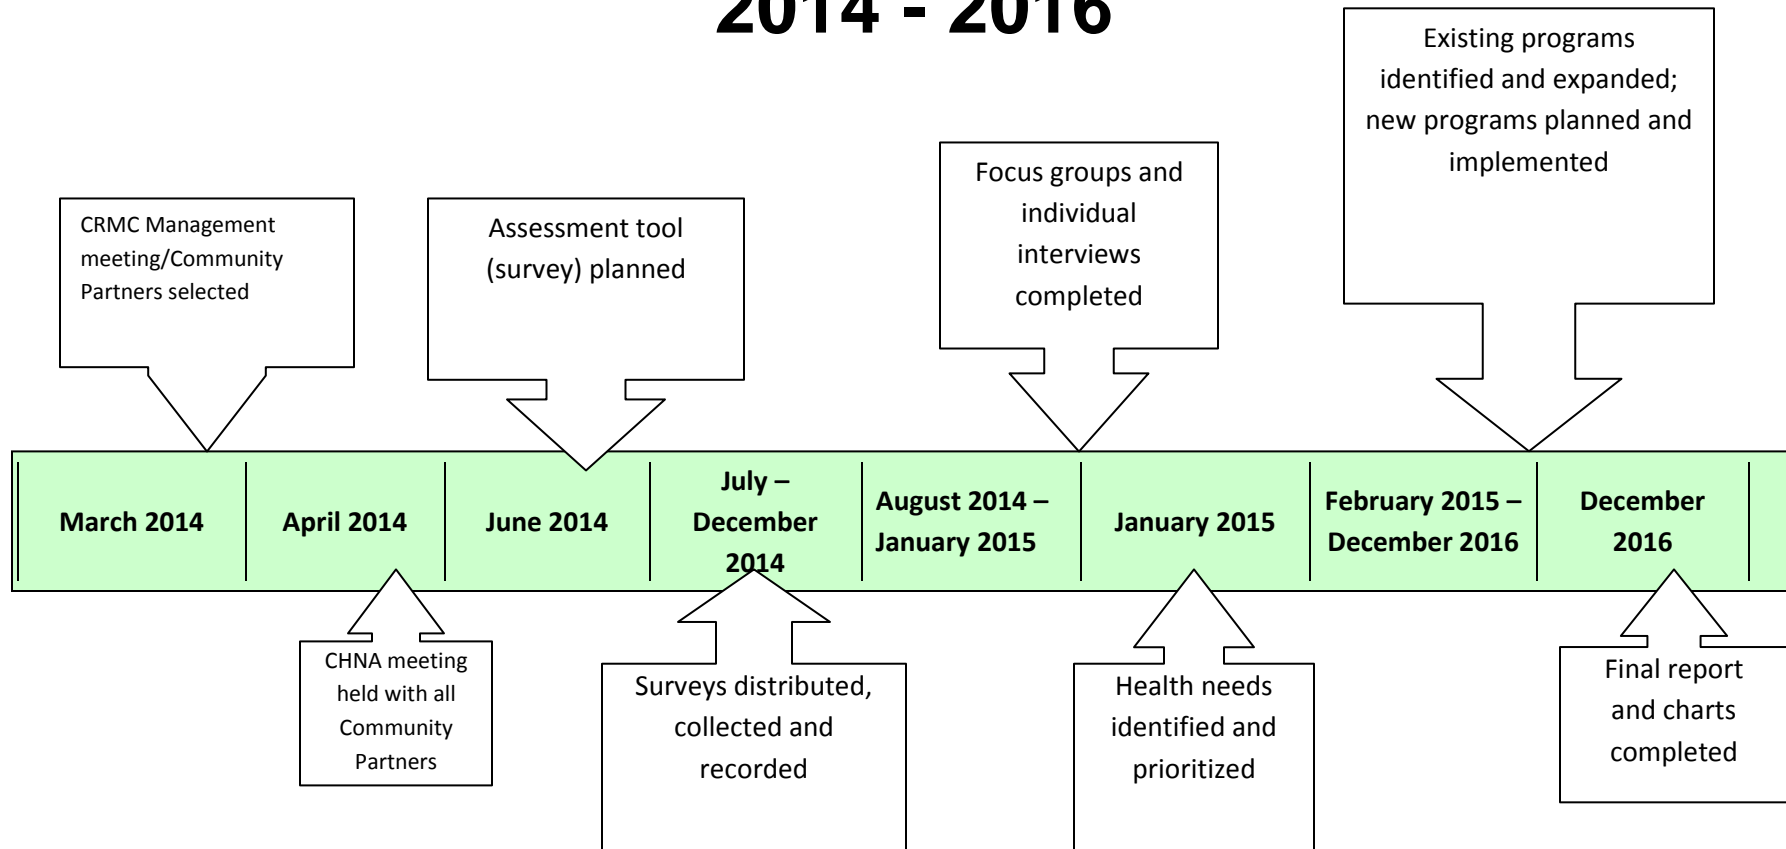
2014 - 2016

Existing programs identified and expanded; new programs planned and implemented

CRMC Management meeting/Community Partners selected

Assessment tool (survey) planned

Focus groups and individual interviews completed

| March 2014 | April 2014 | June 2014 | July – December 2014 | August 2014 – January 2015 | January 2015 | February 2015 – December 2016 | December 2016 |
|---|---|---|---|---|---|---|---|

CHNA meeting held with all Community Partners

Surveys distributed, collected and recorded

Health needs identified and prioritized

Final report and charts completed